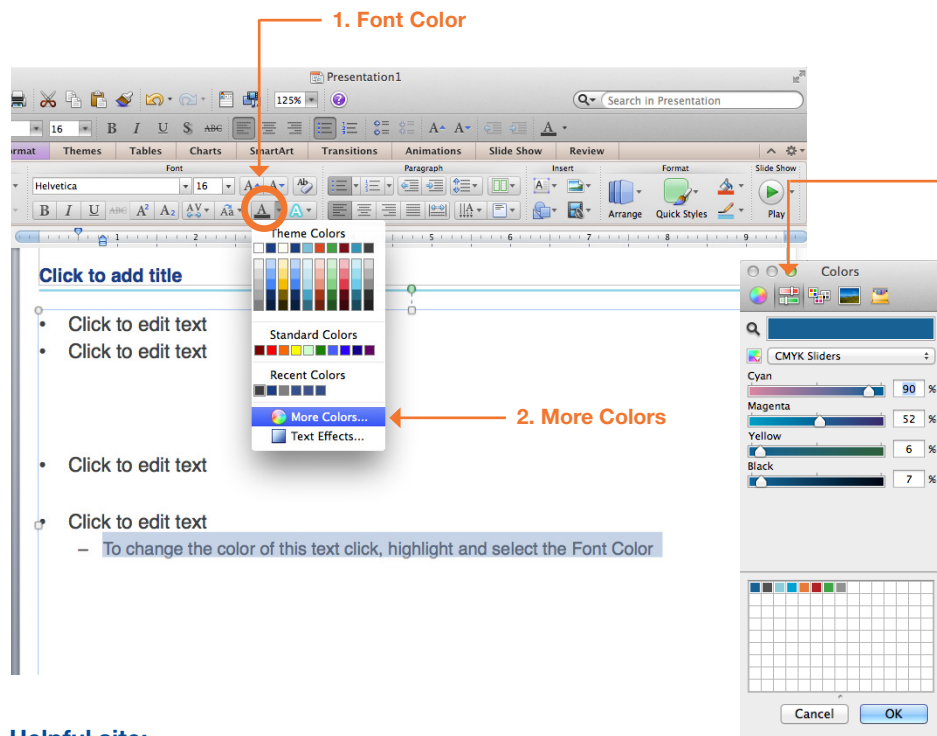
1. Font Color

Presentation1

125%

Search in Presentation

16

B I U S ABC

A

rmat Themes Tables Charts SmartArt Transitions Animations Slide Show Review

Font Paragraph Insert Format Slide Show

Helvetica 16

B I U ABC A² A₂ AV Aa A A

Arrange Quick Styles Play

Theme Colors

Standard Colors

Recent Colors

More Colors...

Text Effects...

2. More Colors

Click to add title

• Click to edit text
• Click to edit text

• Click to edit text

• Click to edit text
– To change the color of this text click, highlight and select the Font Color

Colors

CMYK Sliders

Cyan 90 %

Magenta 52 %

Yellow 6 %

Black 7 %

Cancel OK

Helpful site: